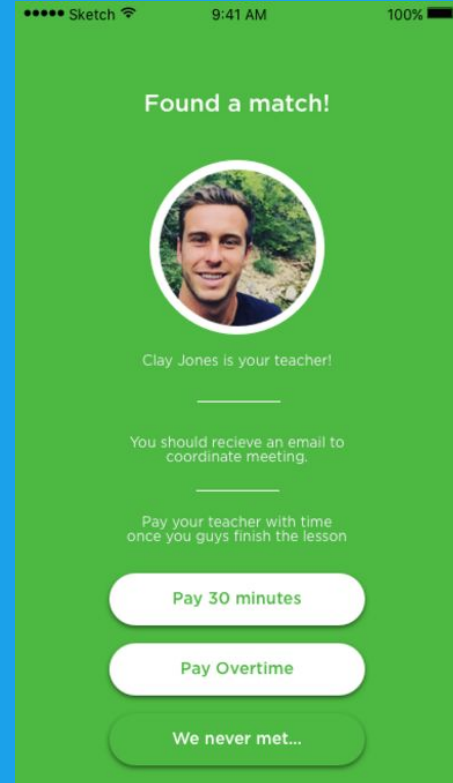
●●●●● Sketch 9:41 AM 100%

Found a match!

Clay Jones is your teacher!

You should recieve an email to coordinate meeting.

Pay your teacher with time once you guys finish the lesson

Pay 30 minutes

Pay Overtime

We never met...